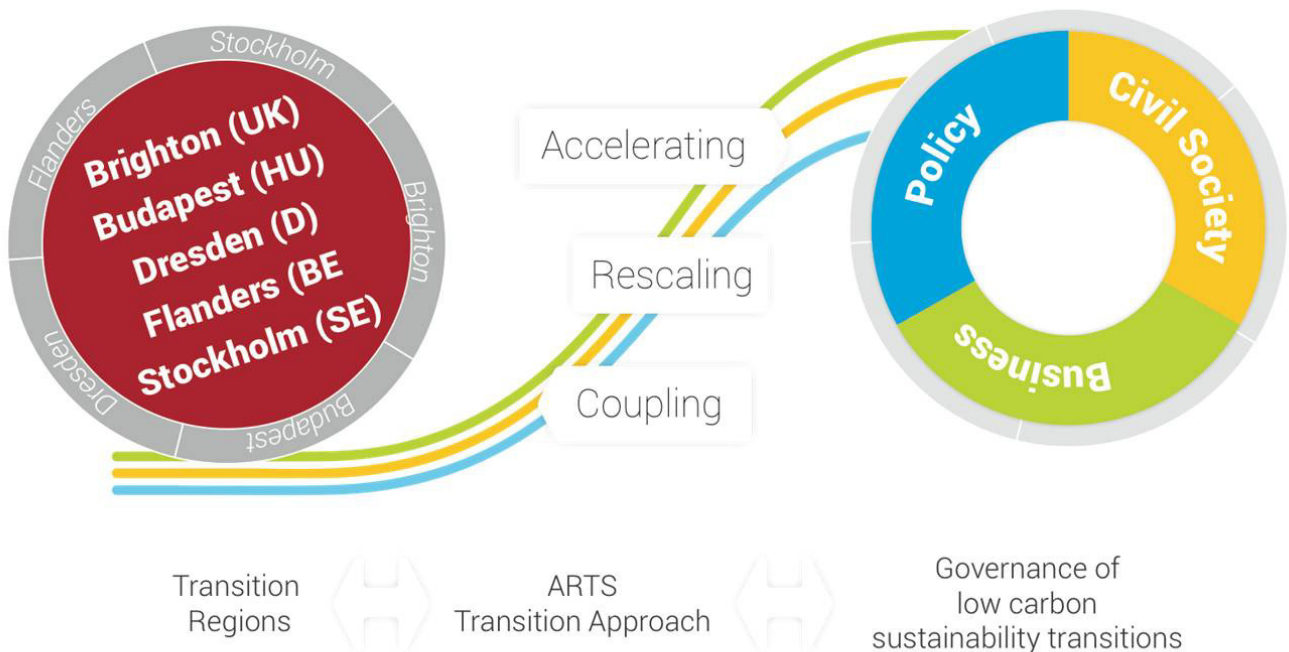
Stockholm
Flanders
Brighton
Dresden
Budapest

Brighton (UK)
Budapest (HU)
Dresden (D)
Flanders (BE
Stockholm (SE)

Accelerating
Rescaling
Coupling

Policy
Civil Society
Business

Transition Regions

ARTS Transition Approach

Governance of low carbon sustainability transitions